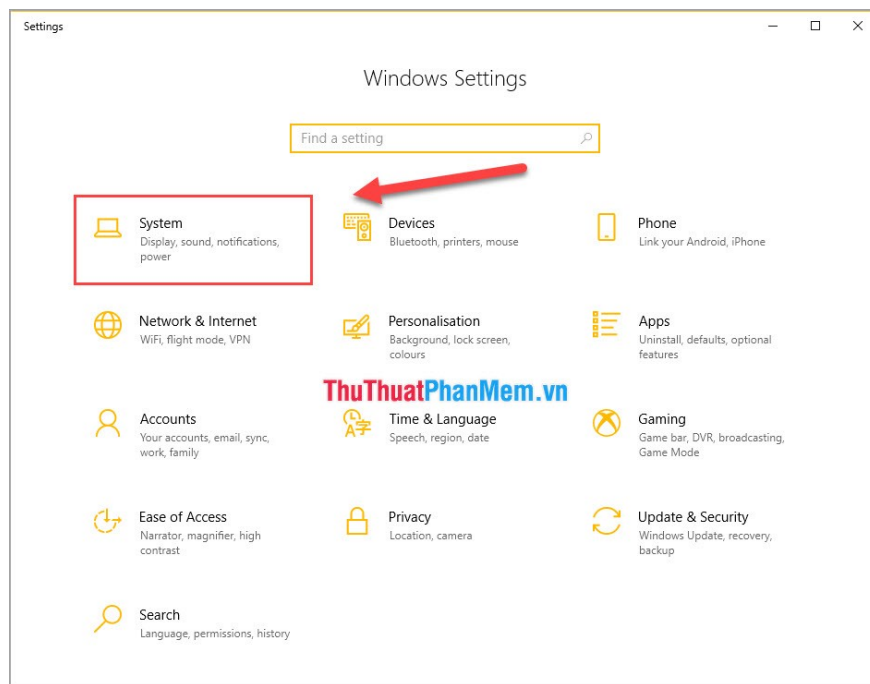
Settings

Windows Settings

Find a setting

System
Display, sound, notifications, power

Devices
Bluetooth, printers, mouse

Phone
Link your Android, iPhone

Network & Internet
WiFi, flight mode, VPN

Personalisation
Background, lock screen, colours

Apps
Uninstall, defaults, optional features

ThuThuatPhanMem.vn

Accounts
Your accounts, email, sync, work, family

Time & Language
Speech, region, date

Gaming
Game bar, DVR, broadcasting, Game Mode

Ease of Access
Narrator, magnifier, high contrast

Privacy
Location, camera

Update & Security
Windows Update, recovery, backup

Search
Language, permissions, history